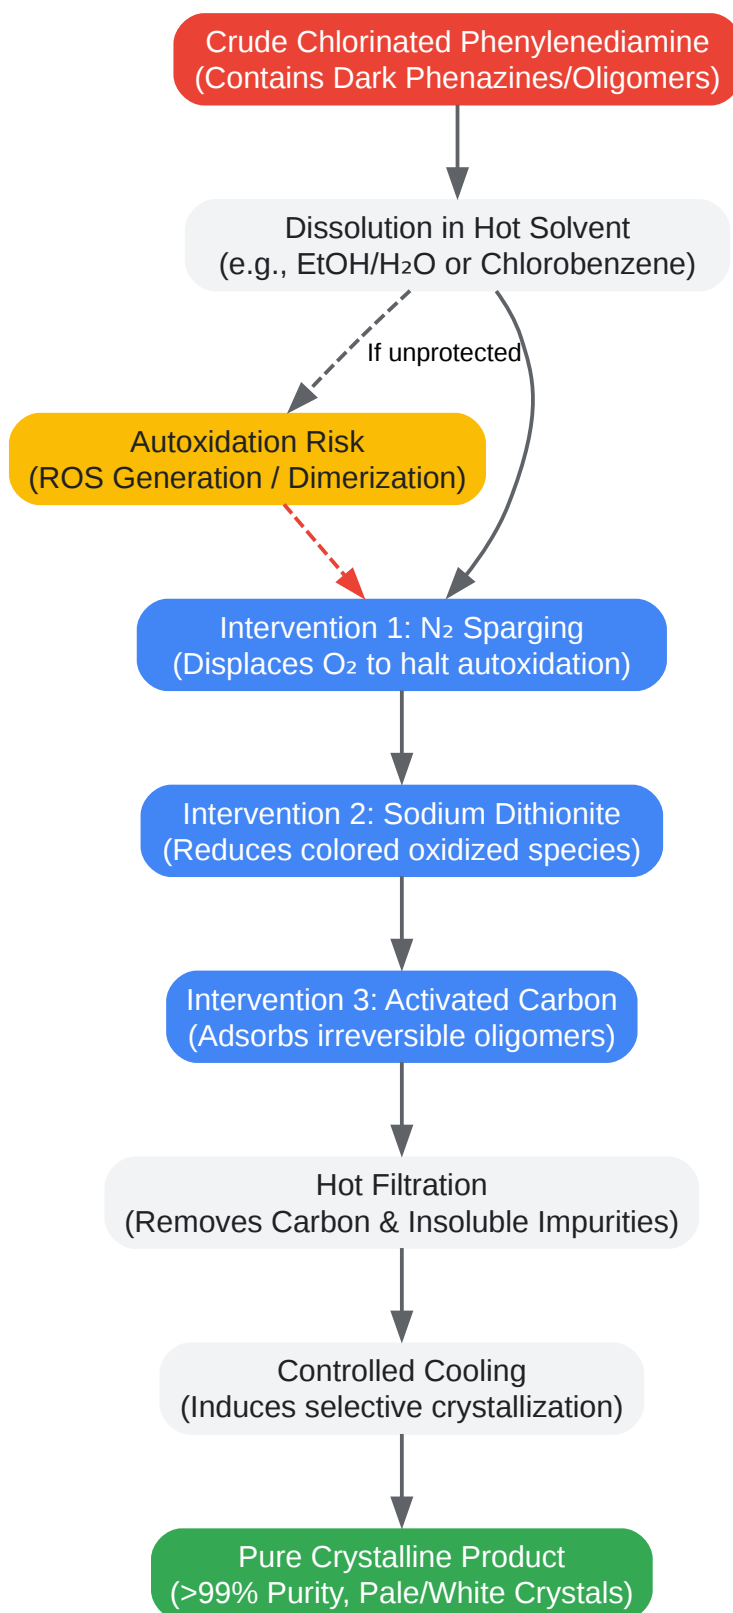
Crude Chlorinated Phenylenediamine
(Contains Dark Phenazines/Oligomers)

Dissolution in Hot Solvent
(e.g., EtOH/$H_2O$ or Chlorobenzene)

If unprotected

Autoxidation Risk
(ROS Generation / Dimerization)

Intervention 1: $N_2$ Sparging
(Displaces $O_2$ to halt autoxidation)

Intervention 2: Sodium Dithionite
(Reduces colored oxidized species)

Intervention 3: Activated Carbon
(Adsorbs irreversible oligomers)

Hot Filtration
(Removes Carbon & Insoluble Impurities)

Controlled Cooling
(Induces selective crystallization)

Pure Crystalline Product
(>99% Purity, Pale/White Crystals)